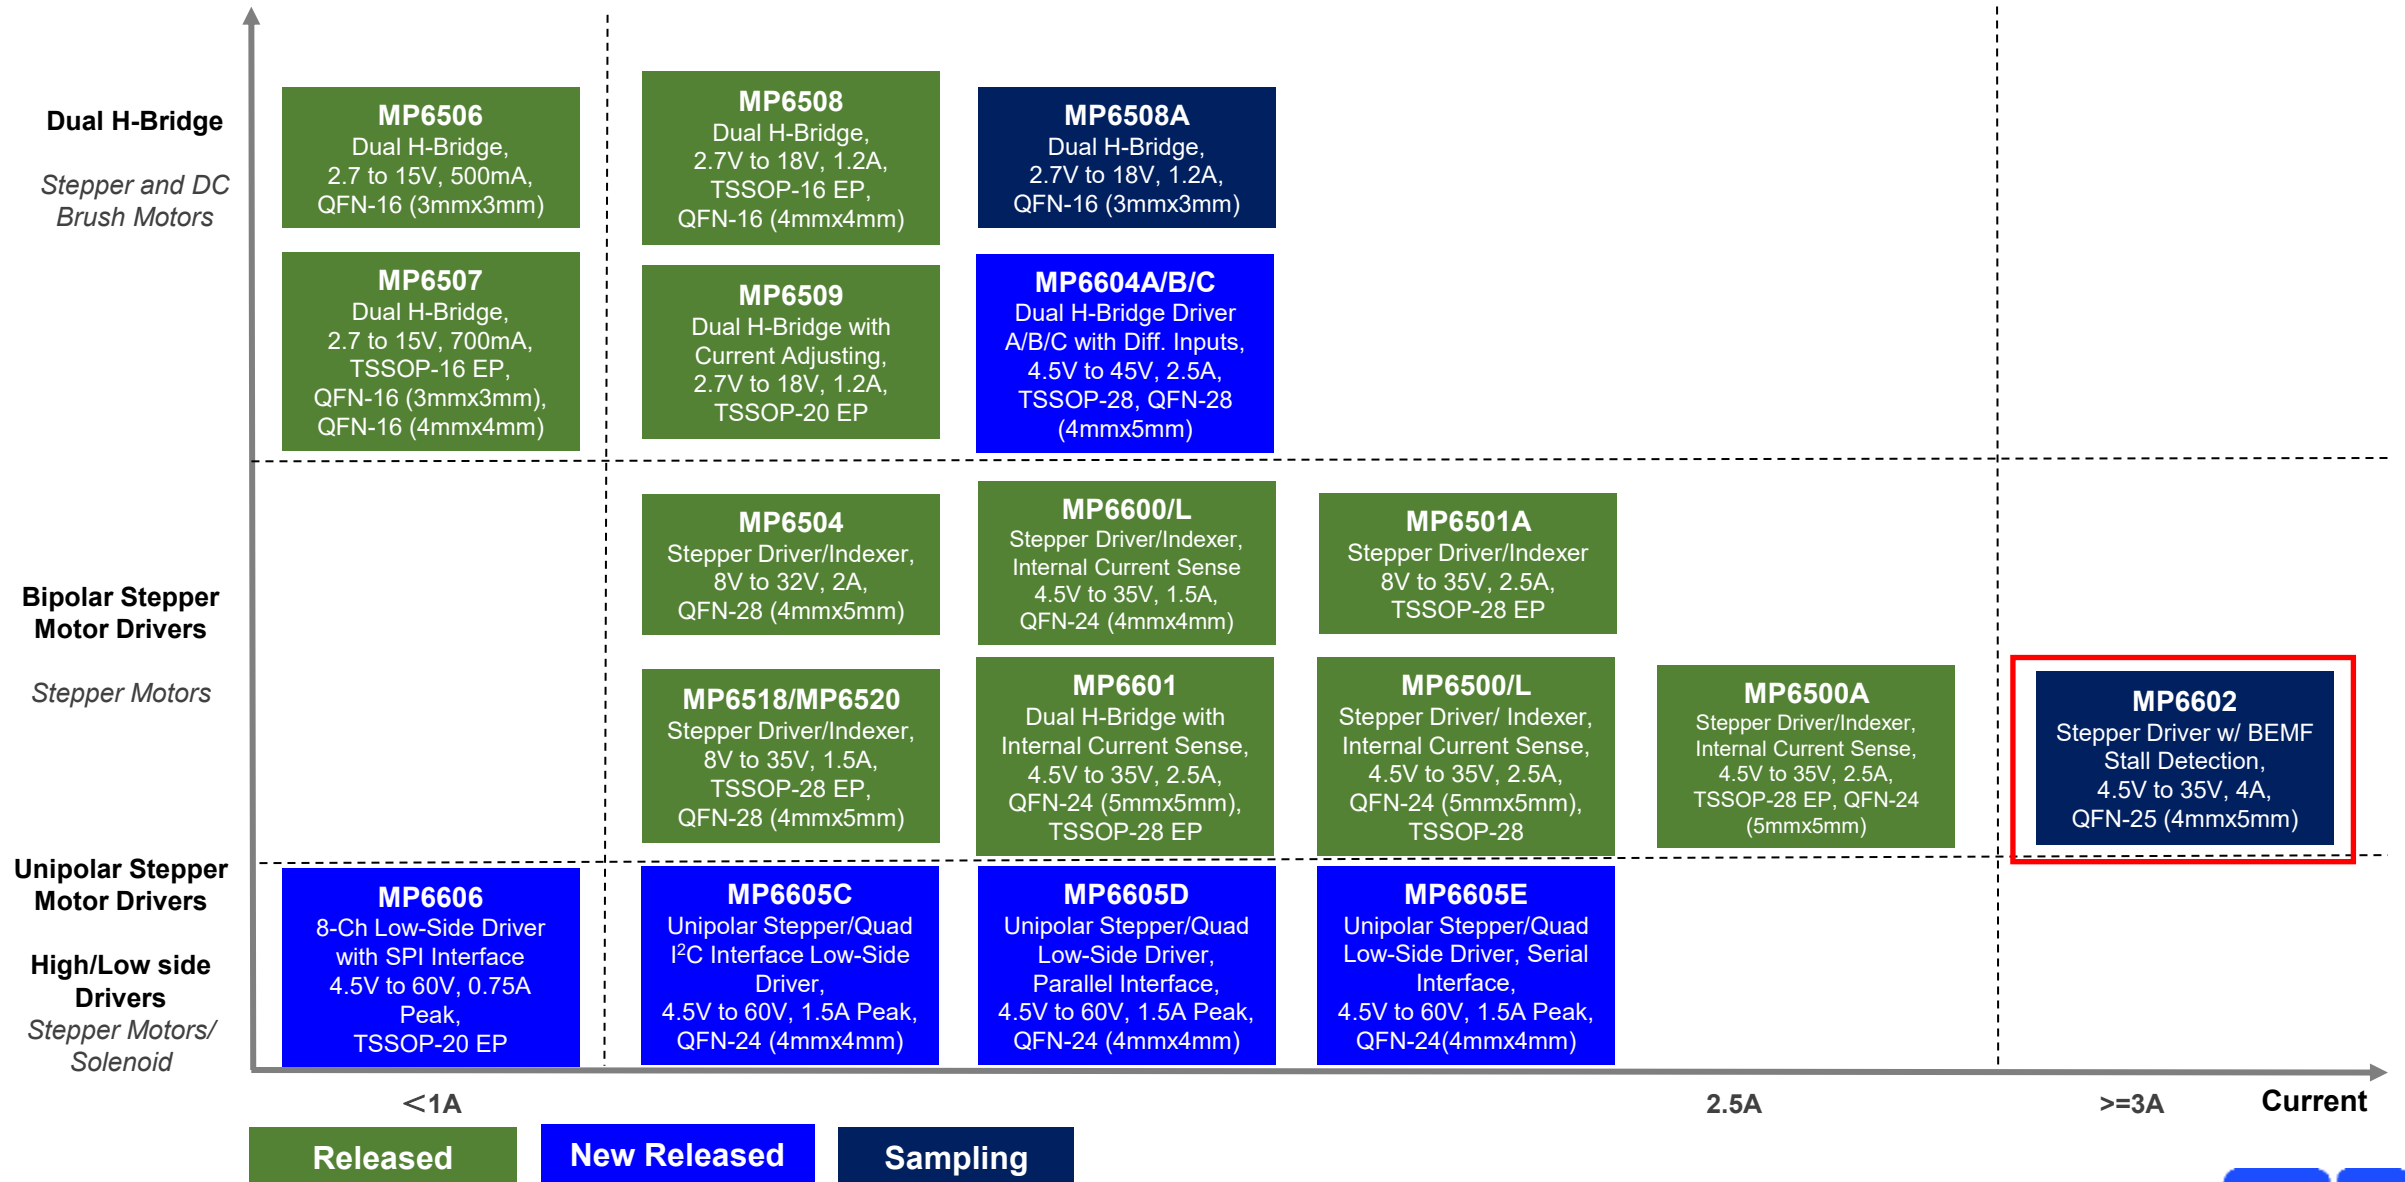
Dual H-Bridge

Stepper and DC Brush Motors

MP6506
Dual H-Bridge, 2.7 to 15V, 500mA, QFN-16 (3mmx3mm)

MP6508
Dual H-Bridge, 2.7V to 18V, 1.2A, TSSOP-16 EP, QFN-16 (4mmx4mm)

MP6508A
Dual H-Bridge, 2.7V to 18V, 1.2A, QFN-16 (3mmx3mm)

MP6507
Dual H-Bridge, 2.7 to 15V, 700mA, TSSOP-16 EP, QFN-16 (3mmx3mm), QFN-16 (4mmx4mm)

MP6509
Dual H-Bridge with Current Adjusting, 2.7V to 18V, 1.2A, TSSOP-20 EP

MP6604A/B/C
Dual H-Bridge Driver A/B/C with Diff. Inputs, 4.5V to 45V, 2.5A, TSSOP-28, QFN-28 (4mmx5mm)

Bipolar Stepper Motor Drivers

Stepper Motors

MP6504
Stepper Driver/Indexer, 8V to 32V, 2A, QFN-28 (4mmx5mm)

MP6600/L
Stepper Driver/Indexer, Internal Current Sense 4.5V to 35V, 1.5A, QFN-24 (4mmx4mm)

MP6501A
Stepper Driver/Indexer 8V to 35V, 2.5A, TSSOP-28 EP

MP6518/MP6520
Stepper Driver/Indexer, 8V to 35V, 1.5A, TSSOP-28 EP, QFN-28 (4mmx5mm)

MP6601
Dual H-Bridge with Internal Current Sense, 4.5V to 35V, 2.5A, QFN-24 (5mmx5mm), TSSOP-28 EP

MP6500/L
Stepper Driver/ Indexer, Internal Current Sense, 4.5V to 35V, 2.5A, QFN-24 (5mmx5mm), TSSOP-28

MP6500A
Stepper Driver/Indexer, Internal Current Sense, 4.5V to 35V, 2.5A, TSSOP-28 EP, QFN-24 (5mmx5mm)

MP6602
Stepper Driver w/ BEMF Stall Detection, 4.5V to 35V, 4A, QFN-25 (4mmx5mm)

Unipolar Stepper Motor Drivers

High/Low side Drivers
Stepper Motors/ Solenoid

MP6606
8-Ch Low-Side Driver with SPI Interface 4.5V to 60V, 0.75A Peak, TSSOP-20 EP

MP6605C
Unipolar Stepper/Quad I$^2$C Interface Low-Side Driver, 4.5V to 60V, 1.5A Peak, QFN-24 (4mmx4mm)

MP6605D
Unipolar Stepper/Quad Low-Side Driver, Parallel Interface, 4.5V to 60V, 1.5A Peak, QFN-24 (4mmx4mm)

MP6605E
Unipolar Stepper/Quad Low-Side Driver, Serial Interface, 4.5V to 60V, 1.5A Peak, QFN-24(4mmx4mm)

<1A
2.5A
>=3A
Current

Released
New Released
Sampling